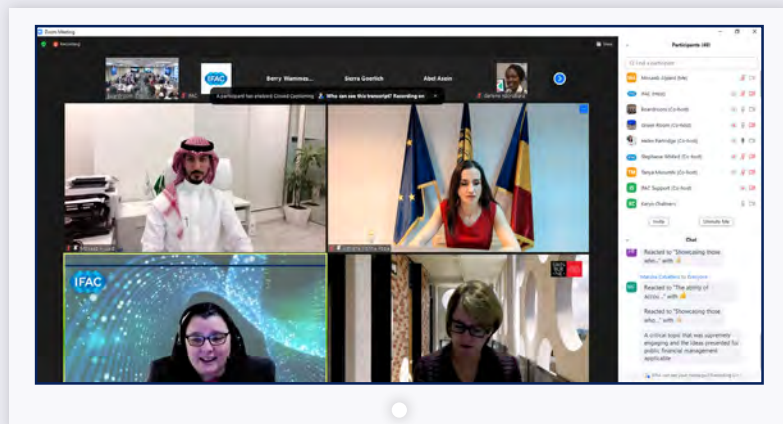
Zoom Meeting

Recording

View

IFAC

Berry Wammes...

Sierra Goerlich

Abel Assin

A participant has enabled Closed Captioning. Who can see this transcript? Recording on

Participants (40)

Find a participant

Mousab Aljabri (Me)

IFAC (Host)

Boardroom (Co-host)

Green Room (Co-host)

Helen Partridge (Co-host)

Stephanie Mitdell (Co-host)

Tanya Kilsworth (Co-host)

IFAC Support (Co-host)

Kerys Chalmers

Invite

Unmute Me

Chat

Reacted to "Showcasing those who..." with

Reacted to "The ability of accou..." with

Reacted to "Showcasing those who..." with

A critical topic that was supremely engaging and the ideas presented for public financial management applicable

Who can see your messages? Recording on